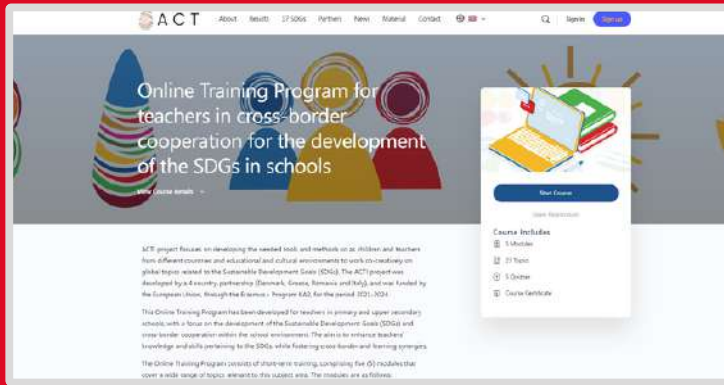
ACT About Results 17 SDGs Partners News Material Contact Sign in Sign up

Online Training Program for teachers in cross-border cooperation for the development of the SDGs in schools

View Course details

Start Course

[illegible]

Course Includes

5 Modules

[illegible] Topics

5 Quizzes

Course Certificate

ACT! project focuses on developing the needed tools and methods so as children and teachers from different countries and educational and cultural environments to work co-creatively on global topics related to the Sustainable Development Goals (SDGs). The ACT! project was developed by a 4 country partnership (Denmark, Greece, Romania and Italy), and was funded by the European Union, through the Erasmus+ Program KA2, for the period 2021-2024.

This Online Training Program has been developed for teachers in primary and upper secondary schools, with a focus on the development of the Sustainable Development Goals (SDGs) and cross-border cooperation within the school environment. The aim is to enhance teachers' knowledge and skills pertaining to the SDGs, while fostering cross-border and learning synergies.

The Online Training Program consists of short-term training, comprising five (5) modules that cover a wide range of topics relevant to this subject area. The modules are as follows: